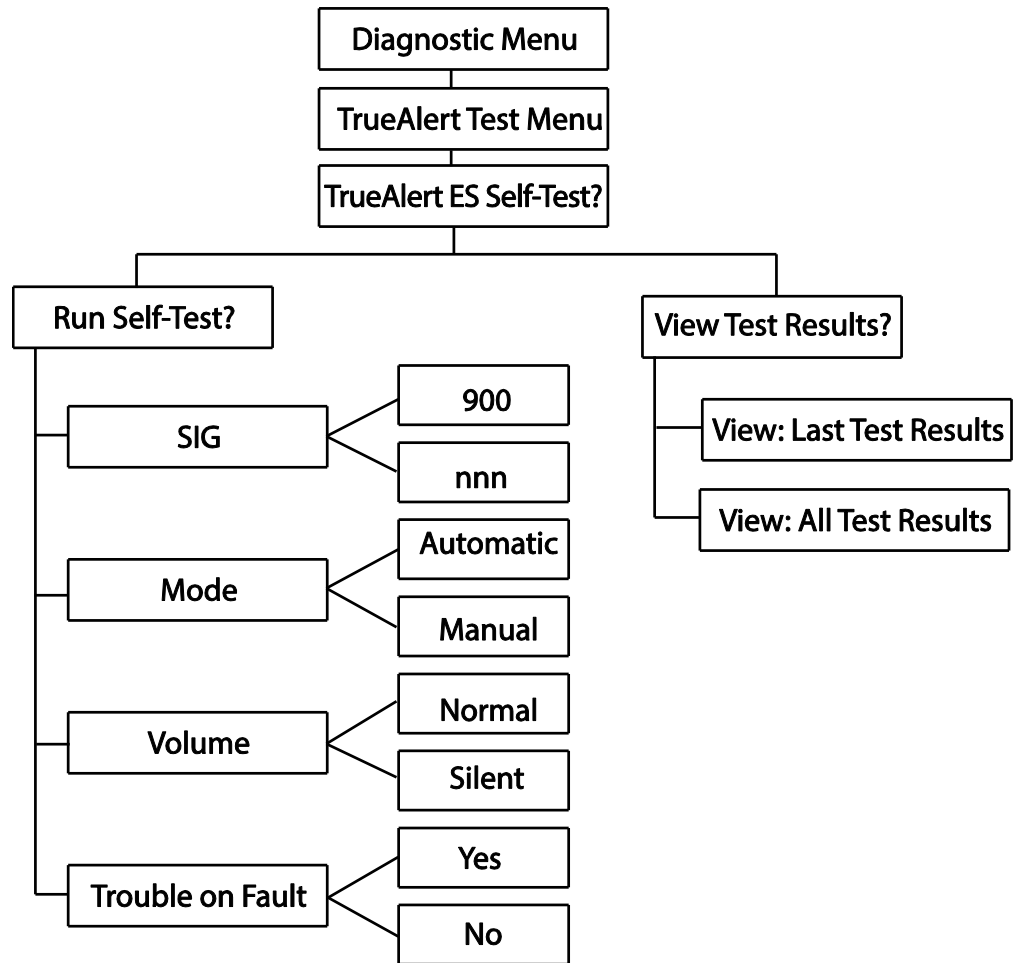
Diagnostic Menu

TrueAlert Test Menu

TrueAlert ES Self-Test?

Run Self-Test?

SIG

900

nnn

Mode

Automatic

Manual

Volume

Normal

Silent

Trouble on Fault

Yes

No

View Test Results?

View: Last Test Results

View: All Test Results